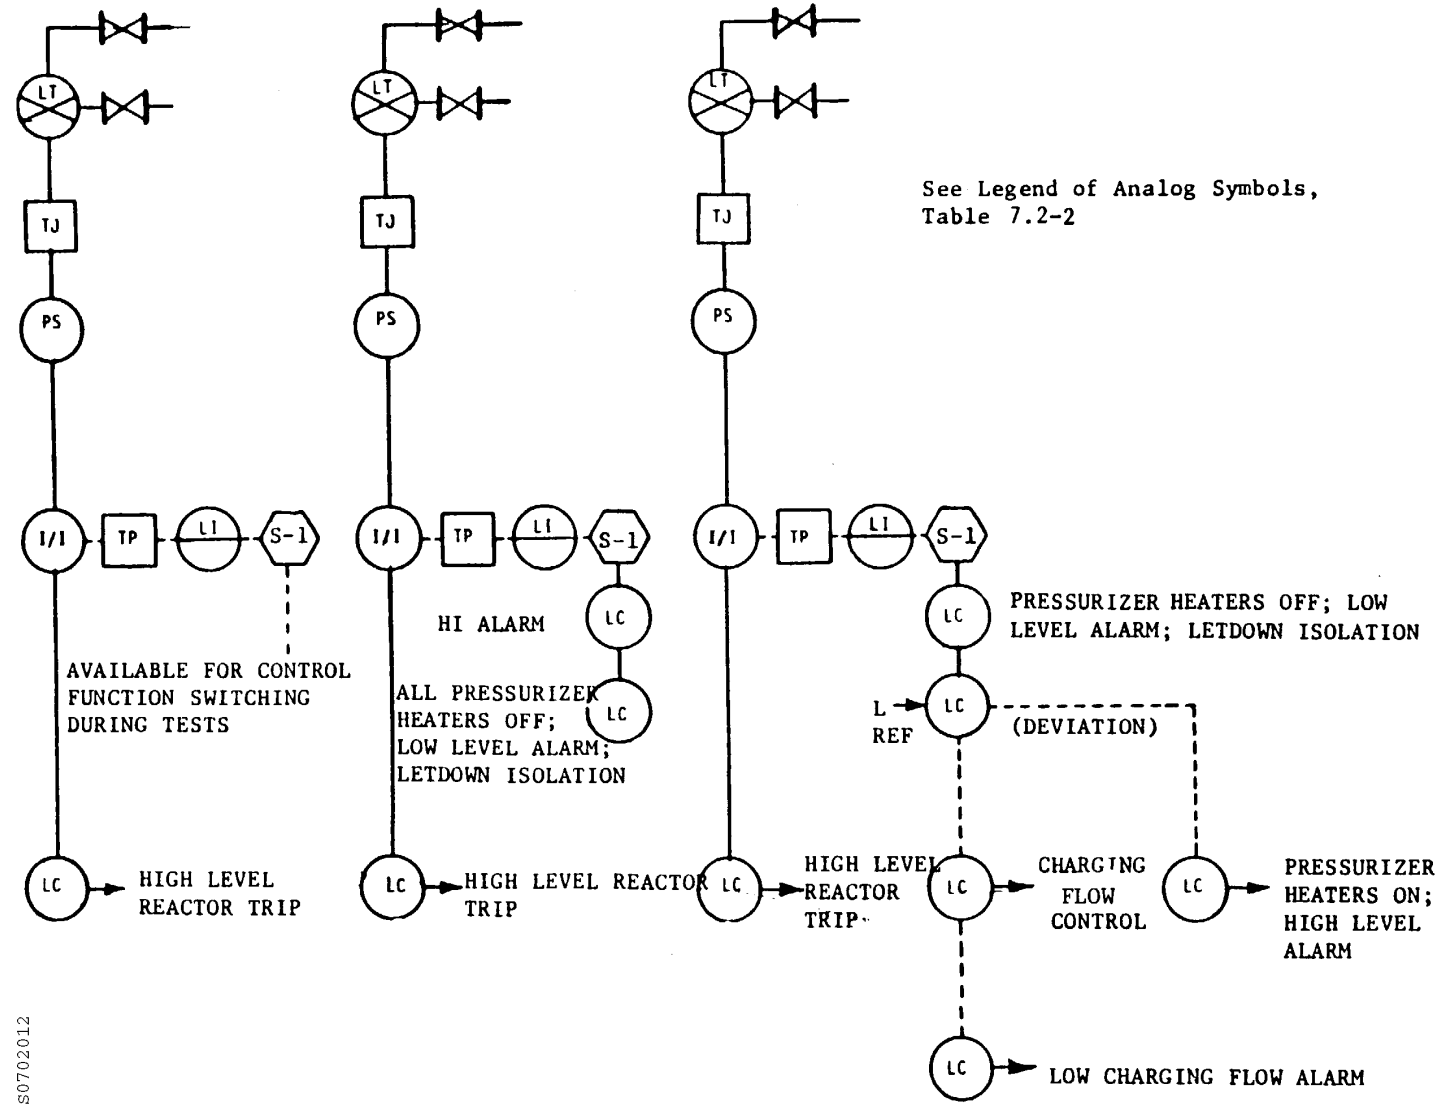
LT

LT

LT

See Legend of Analog Symbols, Table 7.2-2

TJ

TJ

TJ

PS

PS

PS

I/I

TP

LI

S-1

AVAILABLE FOR CONTROL FUNCTION SWITCHING DURING TESTS

LC

HIGH LEVEL REACTOR TRIP

I/I

TP

LI

S-1

HI ALARM

LC

LC

ALL PRESSURIZER HEATERS OFF; LOW LEVEL ALARM; LETDOWN ISOLATION

LC

HIGH LEVEL REACTOR TRIP

I/I

TP

LI

S-1

LC

PRESSURIZER HEATERS OFF; LOW LEVEL ALARM; LETDOWN ISOLATION

L REF

LC

(DEVIATION)

LC

HIGH LEVEL REACTOR TRIP

LC

CHARGING FLOW CONTROL

LC

PRESSURIZER HEATERS ON; HIGH LEVEL ALARM

LC

LOW CHARGING FLOW ALARM

S0702012